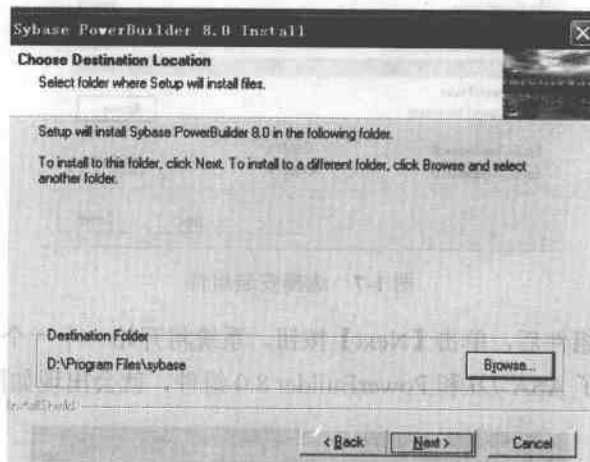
Sybase PowerBuilder 8.0 Install

Choose Destination Location
Select folder where Setup will install files.

Setup will install Sybase PowerBuilder 8.0 in the following folder.

To install to this folder, click Next. To install to a different folder, click Browse and select another folder.

Destination Folder
D:\Program Files\sybase

Browse...

InstallShield

< Back
Next >
Cancel